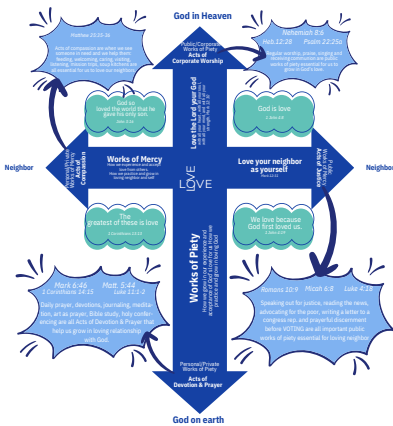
God in Heaven

Matthew 25:35-36

Acts of compassion are when we see someone in need and we help them: feeding, welcoming, caring, visiting, listening, friendship, tutoring, soup kitchens are all essential for us to love our neighbor.

Public/Corporate Works of Piety
Acts of Corporate Worship

Nehemiah 8:6
Heb.12:28 Psalm 122:1

Regular worship, prayer, singing and receiving communion are public works of piety essential for us to grow in God's love.

God so loved the world that he gave his only son.
John 3:16

Love the Lord your God

God is love
1 John 4:8

Neighbor

Personal/Private Works of Mercy
Acts of Compassion

Works of Mercy

Love your neighbor as yourself
Mark 12:31

Works of Mercy
Acts of Justice

Neighbor

LOVE
LOVE

The greatest of these is love.
1 Corinthians 13:13

We love because God first loved us.
1 John 4:19

Works of Piety

Mark 6:46 Matt: 5:44
2 Corinthians 14:15 Luke 11:1-2

Daily prayer, devotions, journaling, meditation, art as prayer, Bible study, holy conferencing are all Acts of Devotion & Prayer that help us grow in loving relationship with God.

Romans 10:9 Micah 6:8 Luke 4:18

Speaking out for justice, reading the news, advocating for the poor, writing a letter to a congress rep. and prayerful discernment before VOTING are all important public works of piety essential for loving neighbor.

Personal/Private Works of Piety
Acts of Devotion & Prayer

God on earth